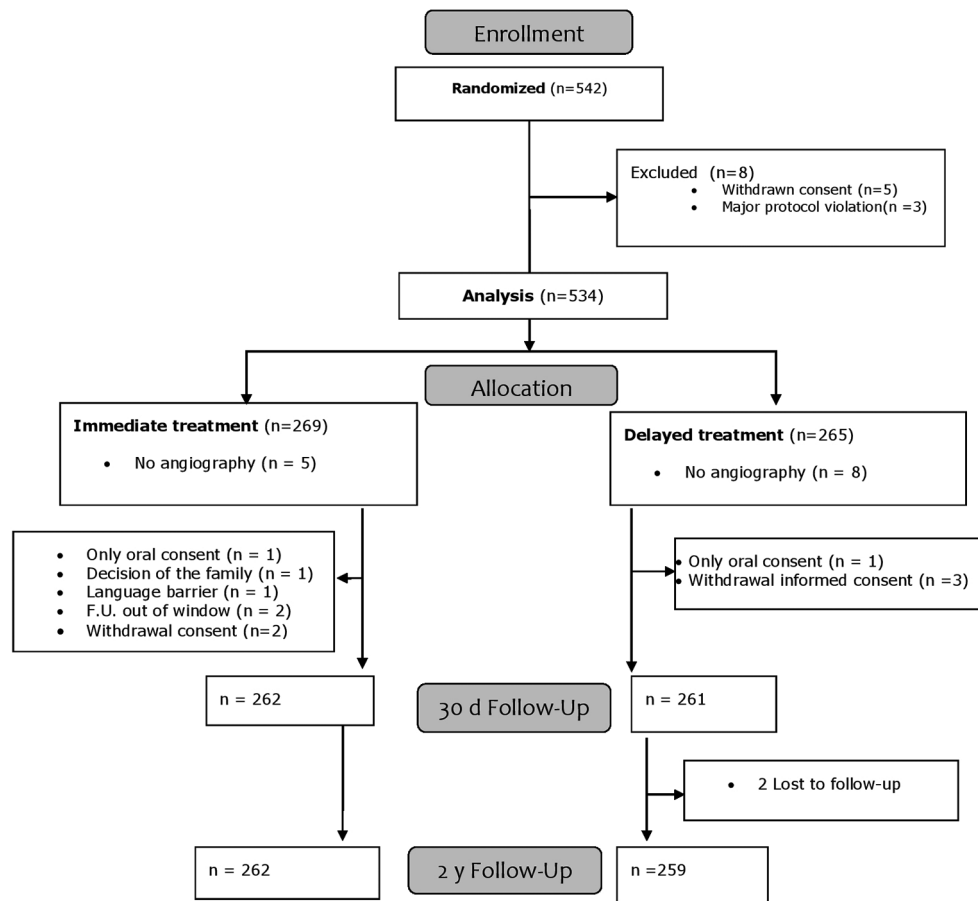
Enrollment

**Randomized** (n=542)

Excluded (n=8)
- Withdrawn consent (n=5)
- Major protocol violation(n =3)

**Analysis** (n=534)

Allocation

**Immediate treatment** (n=269)
- No angiography (n = 5)

**Delayed treatment** (n=265)
- No angiography (n = 8)

- Only oral consent (n = 1)
- Decision of the family (n = 1)
- Language barrier (n = 1)
- F.U. out of window (n = 2)
- Withdrawal consent (n=2)

- Only oral consent (n = 1)
- Withdrawal informed consent (n =3)

n = 262

30 d Follow-Up

n = 261

- 2 Lost to follow-up

n = 262

2 y Follow-Up

n =259